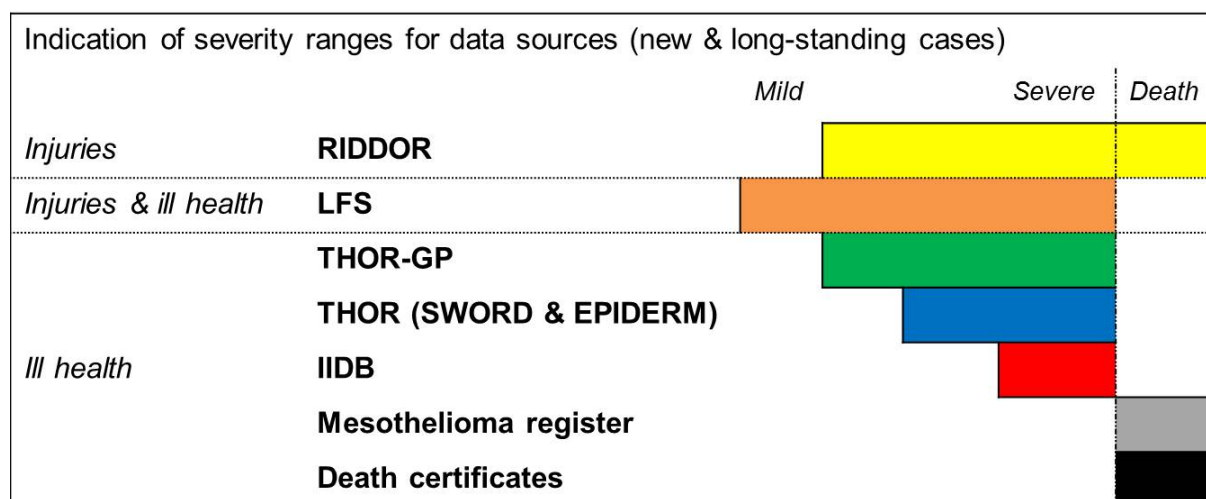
Indication of severity ranges for data sources (new & long-standing cases)

Mild Severe Death

Injuries RIDDOR

Injuries & ill health LFS

THOR-GP

THOR (SWORD & EPIDERM)

Ill health IIDB

Mesothelioma register

Death certificates